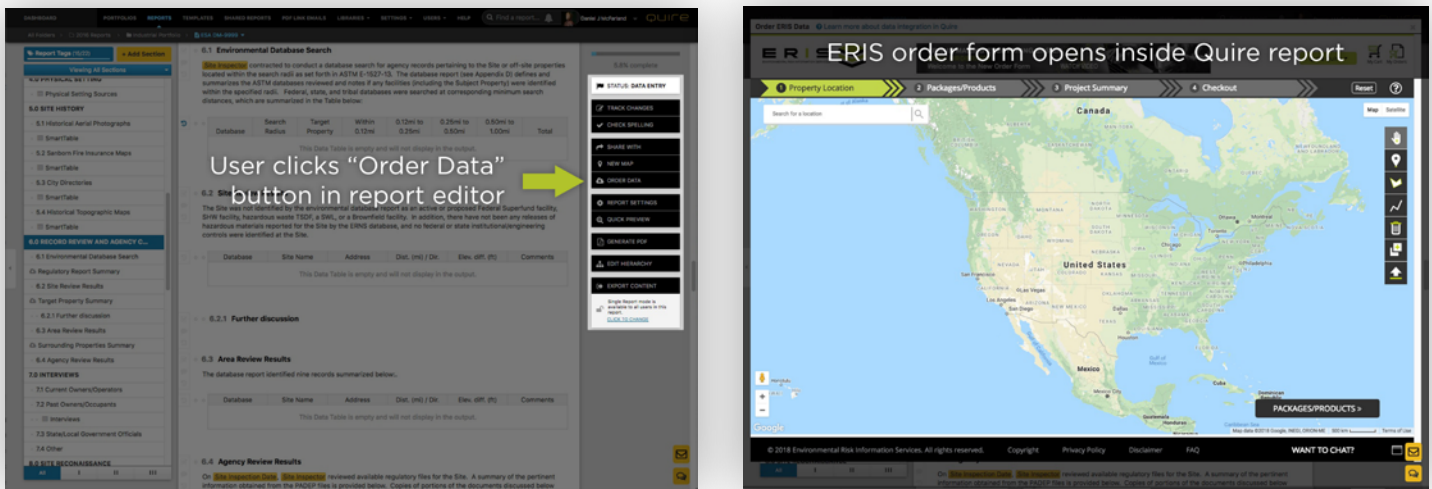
DASHBOARD PORTFOLIOS REPORTS TEMPLATES SHARED REPORTS PDF LINK EMAILS LIBRARIES SETTINGS USERS HELP Find a report... Quire

Report Tags Add Section
Viewing All Sections

5.0 SITE HISTORY
5.1 Historical Aerial Photographs
SmartTable
5.2 Sanborn Fire Insurance Maps
SmartTable
5.3 City Directories
SmartTable
5.4 Historical Topographic Maps
SmartTable
6.0 RECORD REVIEW AND AGENCY C...
6.1 Environmental Database Search
Regulatory Report Summary
6.2 Site Review Results
Target Property Summary
6.2.1 Further discussion
6.3 Area Review Results
Surrounding Properties Summary
6.4 Agency Review Results
7.0 INTERVIEWS
7.1 Current Owners/Operators
7.2 Past Owners/Occupants
Interviews
7.3 State/Local Government Officials
7.4 Other

6.1 Environmental Database Search

Site Inspector contracted to conduct a database search for agency records pertaining to the Site or off-site properties located within the search radii as set forth in ASTM E-1527-13. The database report (see Appendix D) defines and summarizes the ASTM databases reviewed and notes if any facilities (including the Subject Property) were identified within the specified radii. Federal, state, and tribal databases were searched at corresponding minimum search distances, which are summarized in the Table below:

| Database | Search Radius | Target Property | Within 0.12mi | 0.12mi to 0.25mi | 0.25mi to 0.50mi | 0.50mi to 1.00mi | Total |
|---|---|---|---|---|---|---|---|

This Data Table is empty and will not display in the output.

User clicks “Order Data” button in report editor

The Site was not identified by the environmental database report as an active or proposed Federal Superfund facility, SHW facility, hazardous waste TSDF, a SWL, or a Brownfield facility. In addition, there have not been any releases of hazardous materials reported for the Site by the ERNS database, and no federal or state institutional/engineering controls were identified at the Site.

| Database | Site Name | Address | Dist. (mi) / Dir. | Elev. diff. (ft) | Comments |
|---|---|---|---|---|---|

This Data Table is empty and will not display in the output.

6.2.1 Further discussion

6.3 Area Review Results

The database report identified nine records summarized below:

| Database | Site Name | Address | Dist. (mi) / Dir. | Elev. diff. (ft) | Comments |
|---|---|---|---|---|---|

This Data Table is empty and will not display in the output.

6.4 Agency Review Results

On Site Inspection Date Site Inspector reviewed available regulatory files for the Site. A summary of the pertinent information obtained from the PADEP files is provided below. Copies of portions of the documents discussed below

STATUS: DATA ENTRY
TRACK CHANGES
CHECK SPELLING
SHARE WITH
NEW MAP
ORDER DATA
REPORT SETTINGS
QUICK PREVIEW
GENERATE PDF
EDIT HIERARCHY
EXPORT CONTENT
Single Report mode is enabled for all users in this report.
CLICK TO CHANGE

Order ERIS Data Learn more about data integration in Quire

ERIS order form opens inside Quire report

1 Property Location 2 Packages/Products 3 Project Summary 4 Checkout Reset

Search for a location
Map Satellite
Canada
United States
Mexico
Cuba
PACKAGES/PRODUCTS »
Google

© 2018 Environmental Risk Information Services. All rights reserved. Copyright Privacy Policy Disclaimer FAQ WANT TO CHAT?

On Site Inspection Date Site Inspector reviewed available regulatory files for the Site. A summary of the pertinent information obtained from the PADEP files is provided below. Copies of portions of the documents discussed below